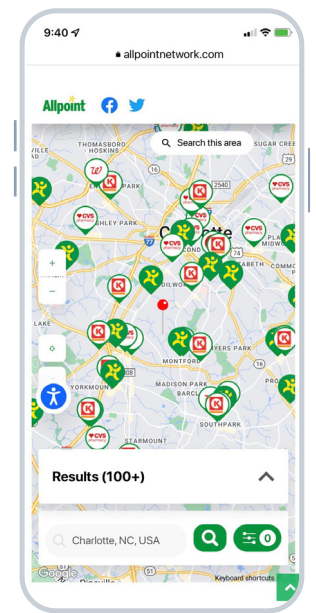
9:40

allpointnetwork.com

Allpoint

Search this area

THOMASBORO

HOSKINS

2540

CVS pharmacy

ASHLEY PARK

Charlotte

MIDWOOD

CVS pharmacy

CVS pharmacy

CVS

ELIZABETH

COMMO

DILWORTH

+

−

LAKE

MONTFORD

MYERS PARK

YORKMOUNT

MADISON PARK

BARCLAY

SOUTHPARK

CVS pharmacy

Results (100+)

Charlotte, NC, USA

0

Google

Keyboard shortcuts